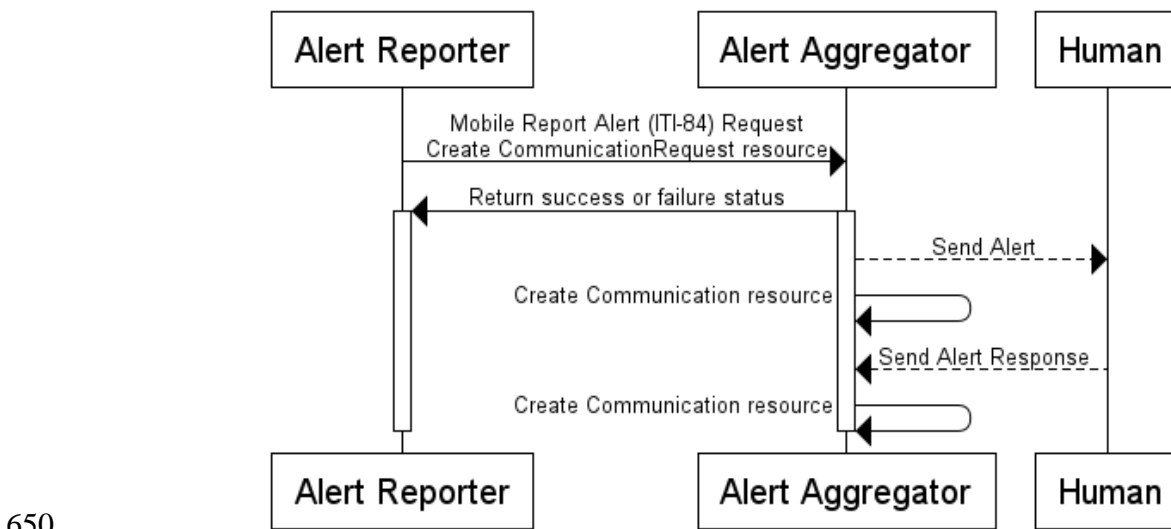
Alert Reporter

Alert Aggregator

Human

Mobile Report Alert (ITI-84) Request
Create CommunicationRequest resource

Return success or failure status

Send Alert

Create Communication resource

Send Alert Response

Create Communication resource

Alert Reporter

Alert Aggregator

Human

650